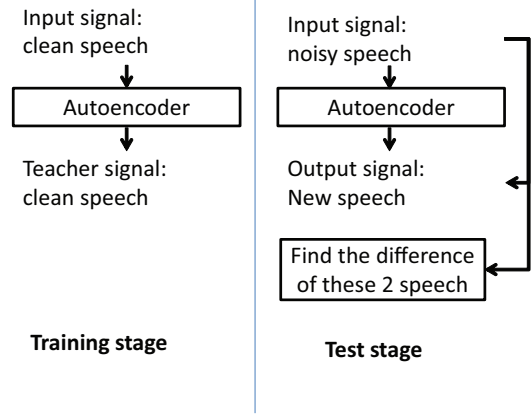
Input signal:
clean speech

Autoencoder

Teacher signal:
clean speech

Training stage

Input signal:
noisy speech

Autoencoder

Output signal:
New speech

Find the difference of these 2 speech

Test stage